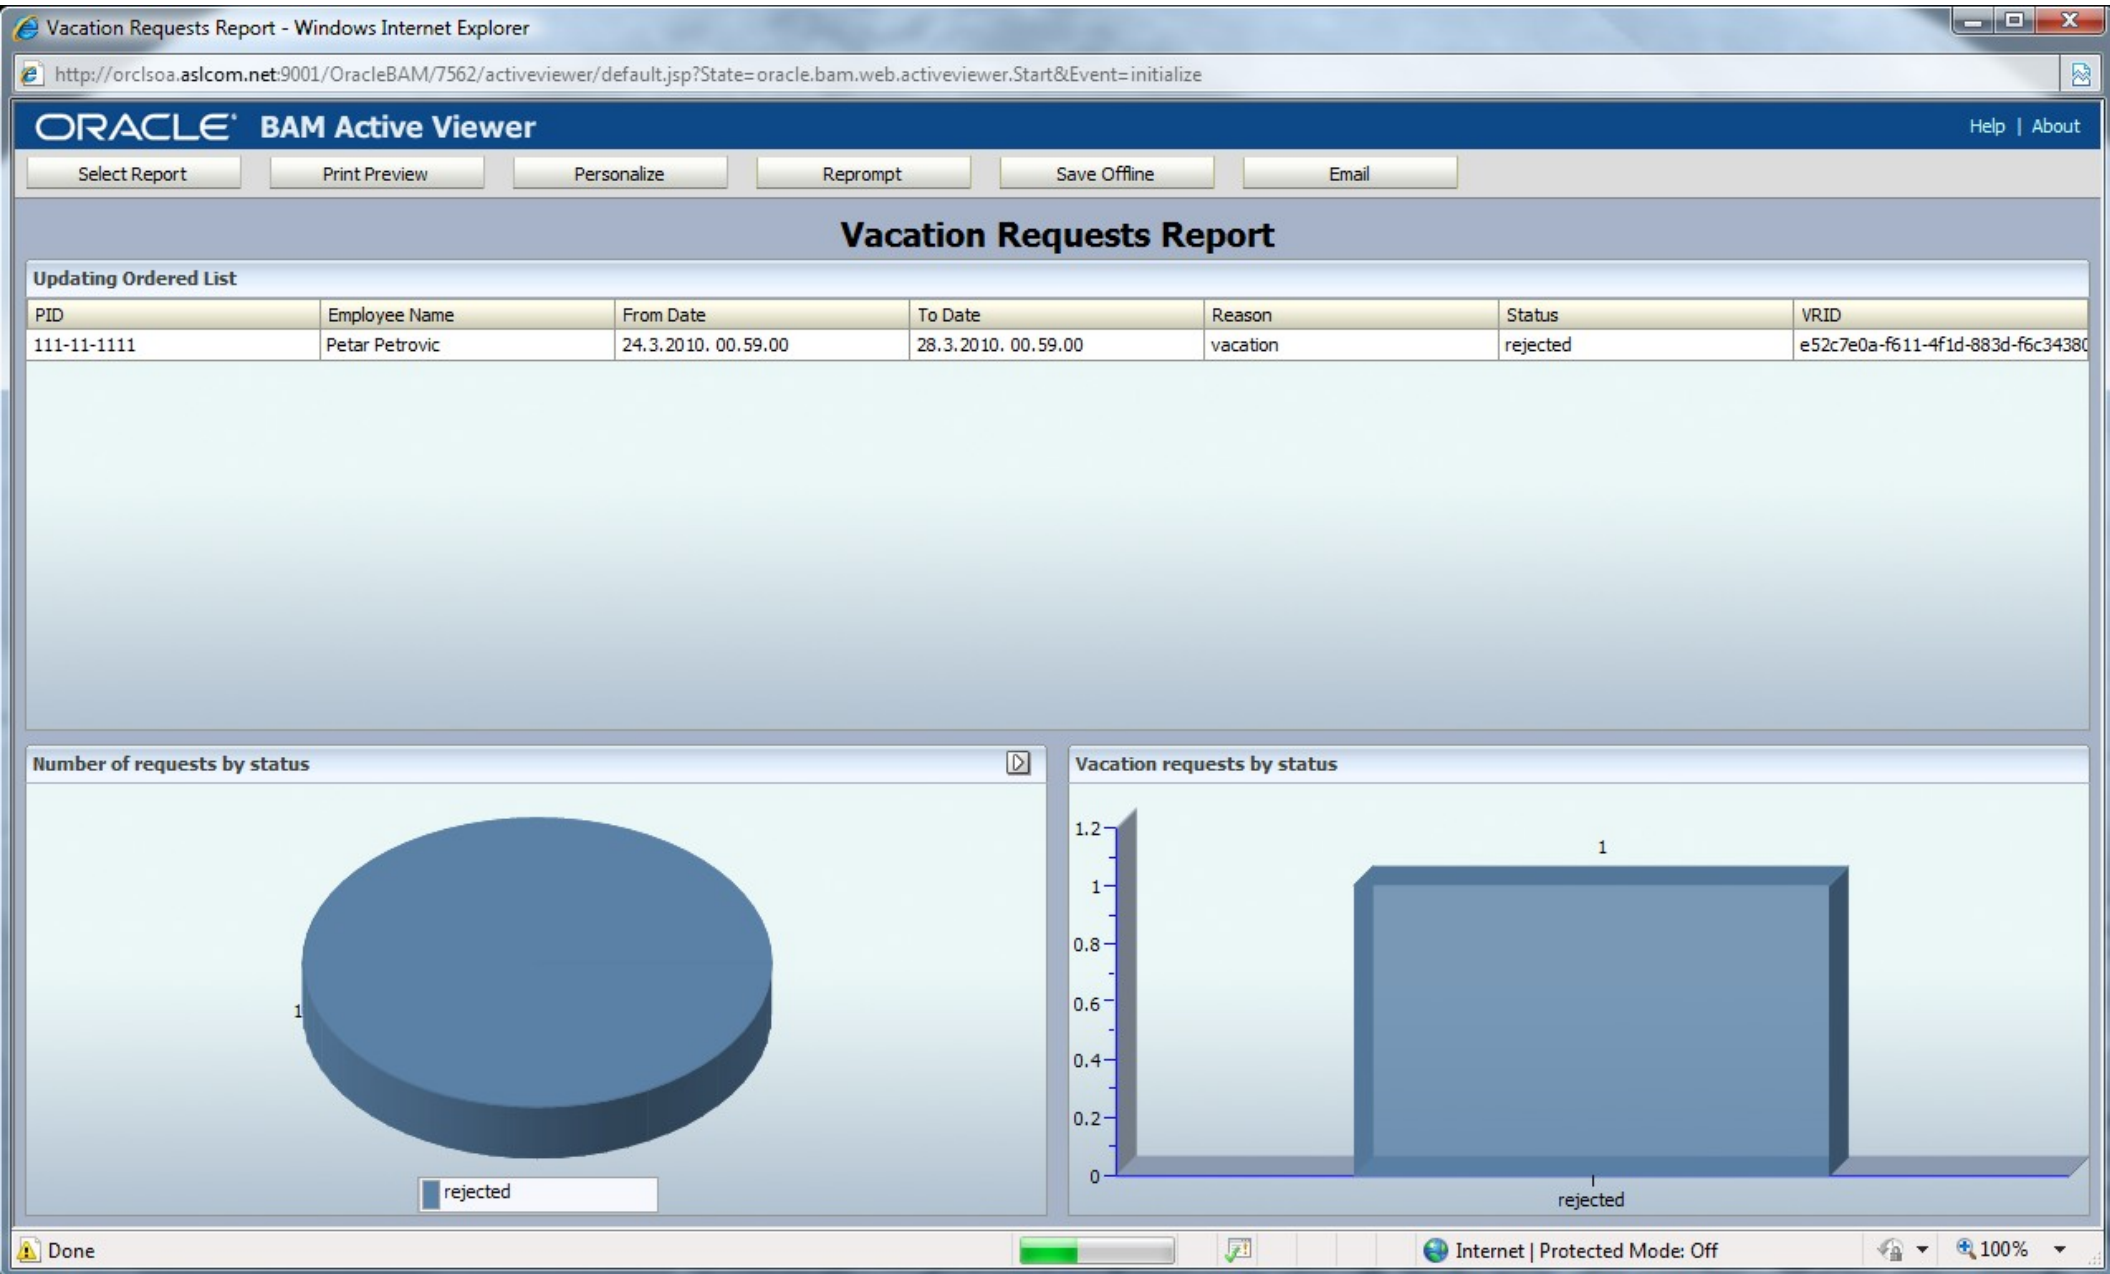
Vacation Requests Report - Windows Internet Explorer

http://orclsoa.aslcom.net:9001/OracleBAM/7562/activeviewer/default.jsp?State=oracle.bam.web.activeviewer.Start&Event=initialize

ORACLE BAM Active Viewer

Help | About

Select Report | Print Preview | Personalize | Reprompt | Save Offline | Email

Vacation Requests Report

Updating Ordered List

| PID | Employee Name | From Date | To Date | Reason | Status | VRID |
|---|---|---|---|---|---|---|
| 111-11-1111 | Petar Petrovic | 24.3.2010. 00.59.00 | 28.3.2010. 00.59.00 | vacation | rejected | e52c7e0a-f611-4f1d-883d-f6c3438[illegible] |

Number of requests by status

1

rejected

Vacation requests by status

1.2
1
0.8
0.6
0.4
0.2
0

1

rejected

Done

Internet | Protected Mode: Off

100%